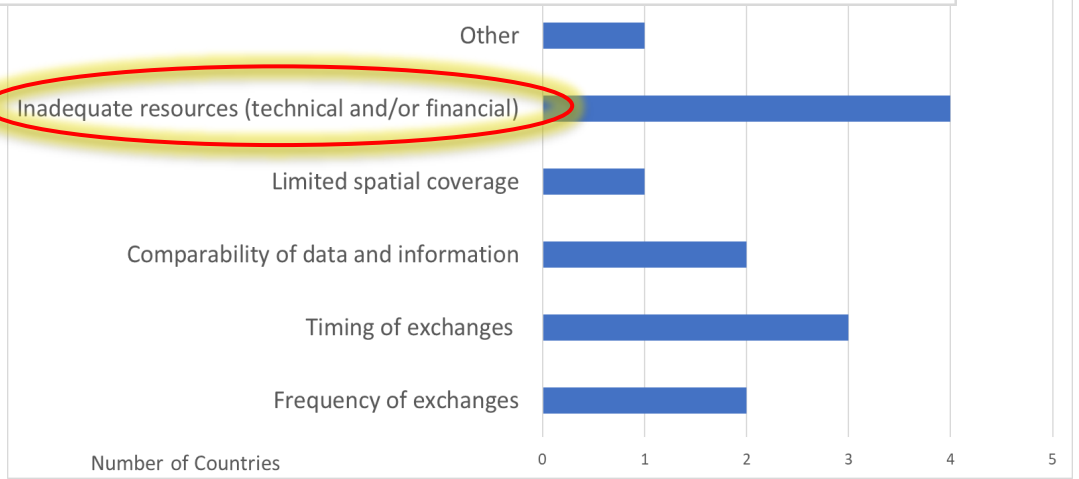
Other

Inadequate resources (technical and/or financial)

Limited spatial coverage

Comparability of data and information

Timing of exchanges

Frequency of exchanges

Number of Countries

0 1 2 3 4 5